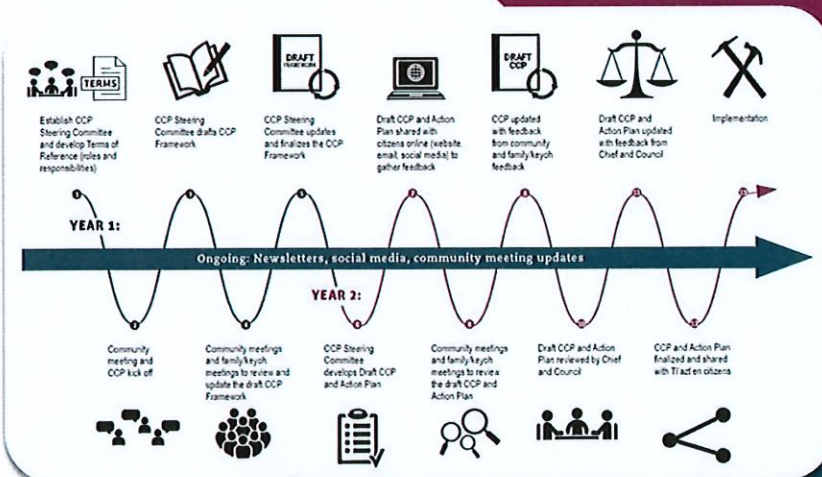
TERMS

Establish CCP Steering Committee and develop Terms of Reference (roles and responsibilities)

CCP Steering Committee drafts CCP Framework

DRAFT FRAMEWORK

CCP Steering Committee updates and finalizes the CCP Framework

Draft CCP and Action Plan shared with citizens online (website, email, social media) to gather feedback

DRAFT CCP

CCP updated with feedback from community and family keyoh feedback

Draft CCP and Action Plan updated with feedback from Chief and Council

Implementation

1 3 5 7 9 11 13

YEAR 1:

Ongoing: Newsletters, social media, community meeting updates

YEAR 2:

2 4 6 8 10 12

Community meeting and CCP kick off

Community meetings and family/keyoh meetings to review and update the draft CCP Framework

CCP Steering Committee develops Draft CCP and Action Plan

Community meetings and family/keyoh meetings to review the draft CCP and Action Plan

Draft CCP and Action Plan reviewed by Chief and Council

CCP and Action Plan finalized and shared with Tl'azt'en citizens